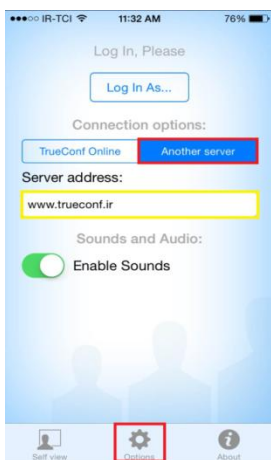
●●●○○ IR-TCI 11:32 AM 76%

Log In, Please

Log In As...

Connection options:

TrueConf Online

Another server

Server address:

www.trueconf.ir

Sounds and Audio:

Enable Sounds

Self view

Options

About